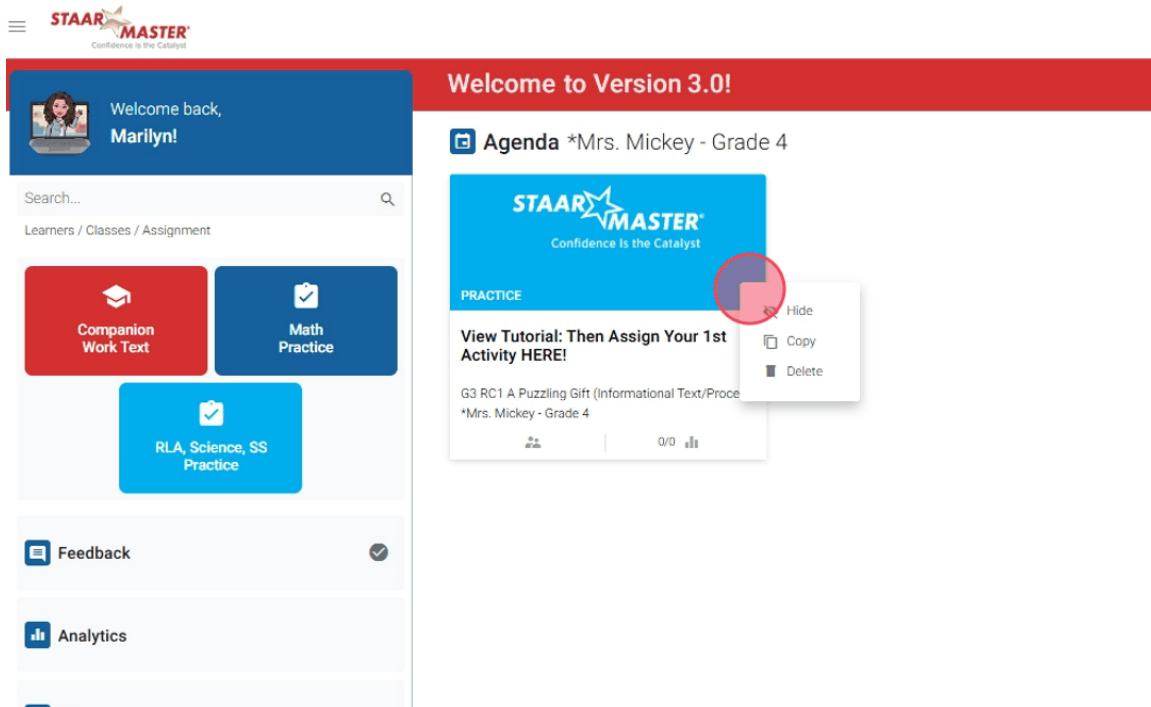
STAAR MASTER®
Confidence is the Catalyst

Welcome back,
Marilyn!

Search...

Learners / Classes / Assignment

Companion Work Text

Math Practice

RLA, Science, SS Practice

Feedback

Analytics

Welcome to Version 3.0!

Agenda *Mrs. Mickey - Grade 4

STAAR MASTER®
Confidence Is the Catalyst

PRACTICE

View Tutorial: Then Assign Your 1st Activity HERE!

G3 RC1 A Puzzling Gift (Informational Text/Proce

*Mrs. Mickey - Grade 4

0/0

Hide

Copy

Delete